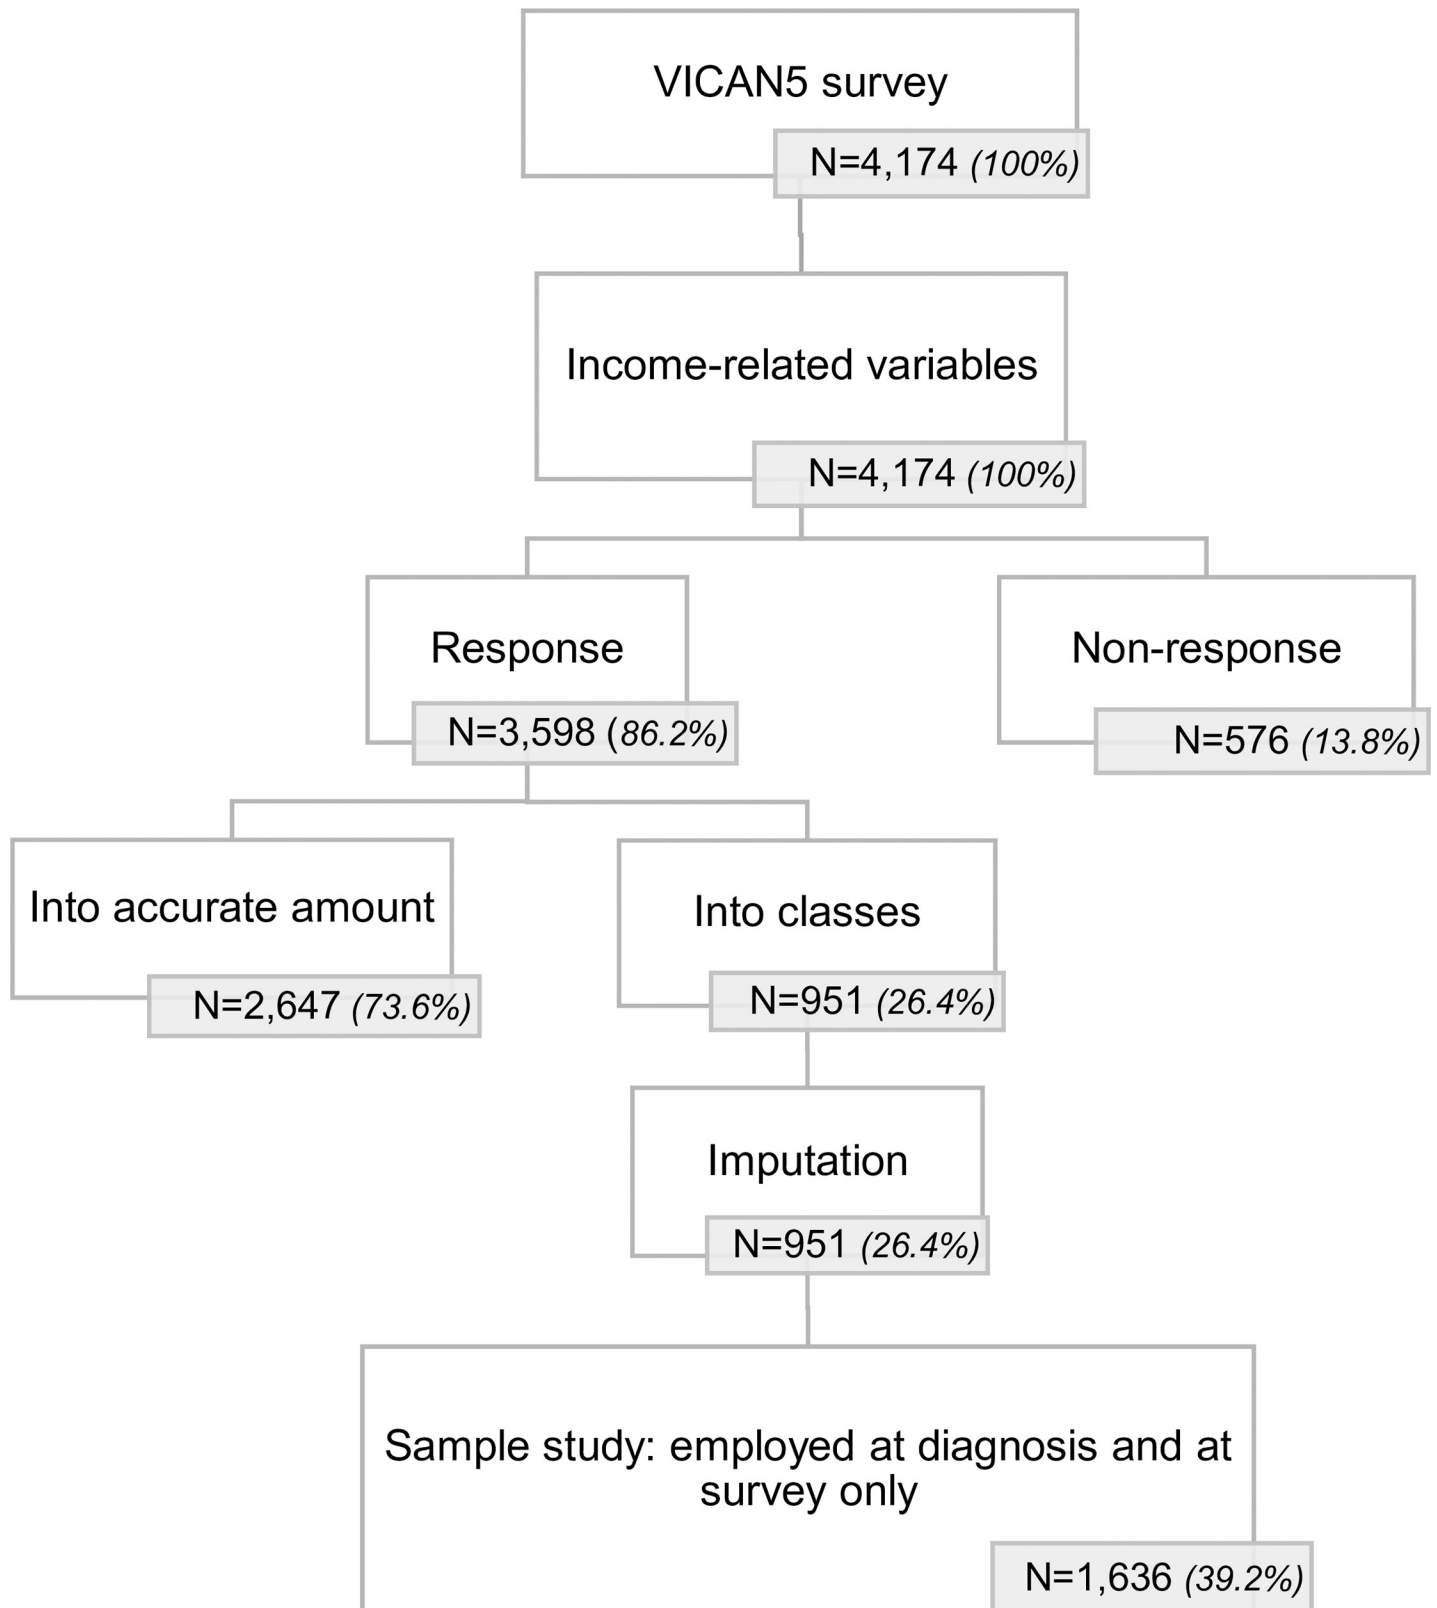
VICAN5 survey
N=4,174 (100%)

Income-related variables
N=4,174 (100%)

Response
N=3,598 (86.2%)

Non-response
N=576 (13.8%)

Into accurate amount
N=2,647 (73.6%)

Into classes
N=951 (26.4%)

Imputation
N=951 (26.4%)

Sample study: employed at diagnosis and at survey only
N=1,636 (39.2%)